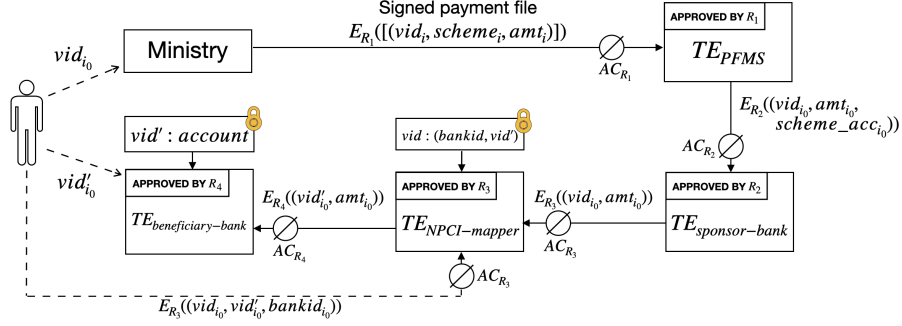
Signed payment file

$E_{R_1}([(vid_i, scheme_i, amt_i)])$

$vid_{i_0}$

Ministry

APPROVED BY $R_1$

$TE_{PFMS}$

$AC_{R_1}$

$E_{R_2}((vid_{i_0}, amt_{i_0}, scheme\_acc_{i_0}))$

$AC_{R_2}$

$vid' : account$

$vid : (bankid, vid')$

$vid'_{i_0}$

APPROVED BY $R_4$

$TE_{beneficiary-bank}$

$E_{R_4}((vid'_{i_0}, amt_{i_0}))$

$AC_{R_4}$

APPROVED BY $R_3$

$TE_{NPCI-mapper}$

$E_{R_3}((vid_{i_0}, amt_{i_0}))$

$AC_{R_3}$

APPROVED BY $R_2$

$TE_{sponsor-bank}$

$AC_{R_3}$

$E_{R_3}((vid_{i_0}, vid'_{i_0}, bankid_{i_0}))$